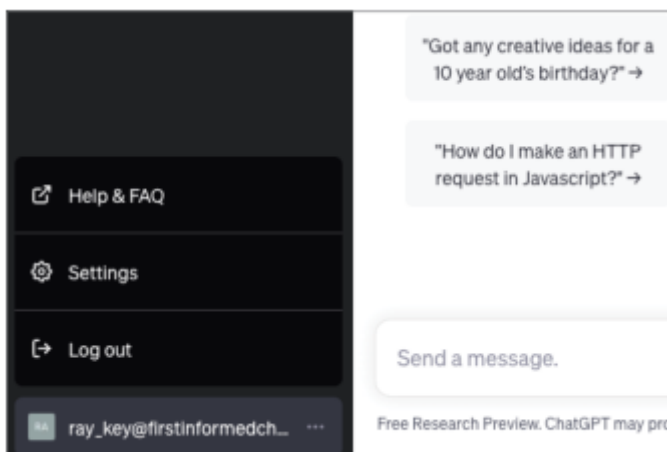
Help & FAQ

Settings

Log out

RA ray_key@firstinformedch... ···

"Got any creative ideas for a 10 year old's birthday?" →

"How do I make an HTTP request in Javascript?" →

Send a message.

Free Research Preview. ChatGPT may pro